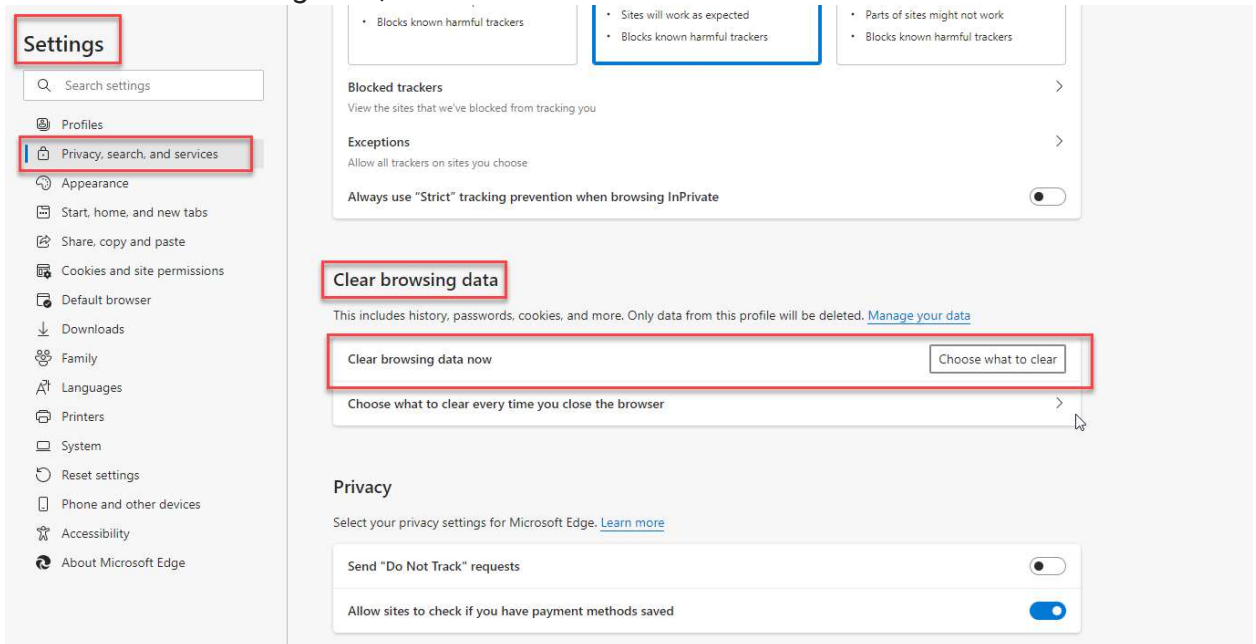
Settings

Search settings

Profiles
Privacy, search, and services
Appearance
Start, home, and new tabs
Share, copy and paste
Cookies and site permissions
Default browser
Downloads
Family
Languages
Printers
System
Reset settings
Phone and other devices
Accessibility
About Microsoft Edge

• Blocks known harmful trackers

• Sites will work as expected
• Blocks known harmful trackers

• Parts of sites might not work
• Blocks known harmful trackers

Blocked trackers
View the sites that we've blocked from tracking you

Exceptions
Allow all trackers on sites you choose

Always use "Strict" tracking prevention when browsing InPrivate

Clear browsing data

This includes history, passwords, cookies, and more. Only data from this profile will be deleted. Manage your data

Clear browsing data now
Choose what to clear

Choose what to clear every time you close the browser

Privacy

Select your privacy settings for Microsoft Edge. Learn more

Send "Do Not Track" requests

Allow sites to check if you have payment methods saved